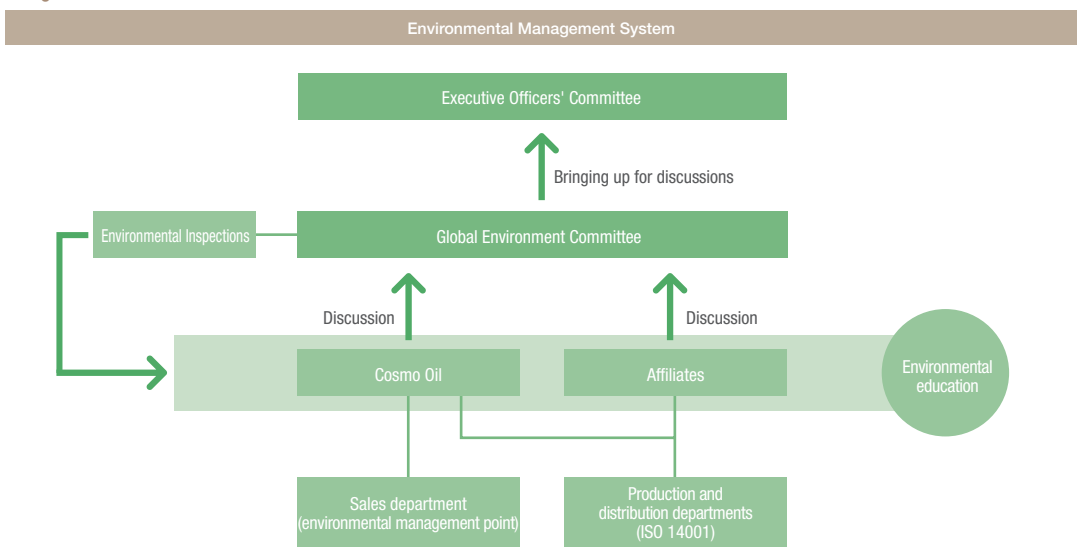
Environmental Management System

Executive Officers' Committee

Bringing up for discussions

Environmental Inspections

Global Environment Committee

Discussion

Discussion

Cosmo Oil

Affiliates

Environmental education

Sales department (environmental management point)

Production and distribution departments (ISO 14001)